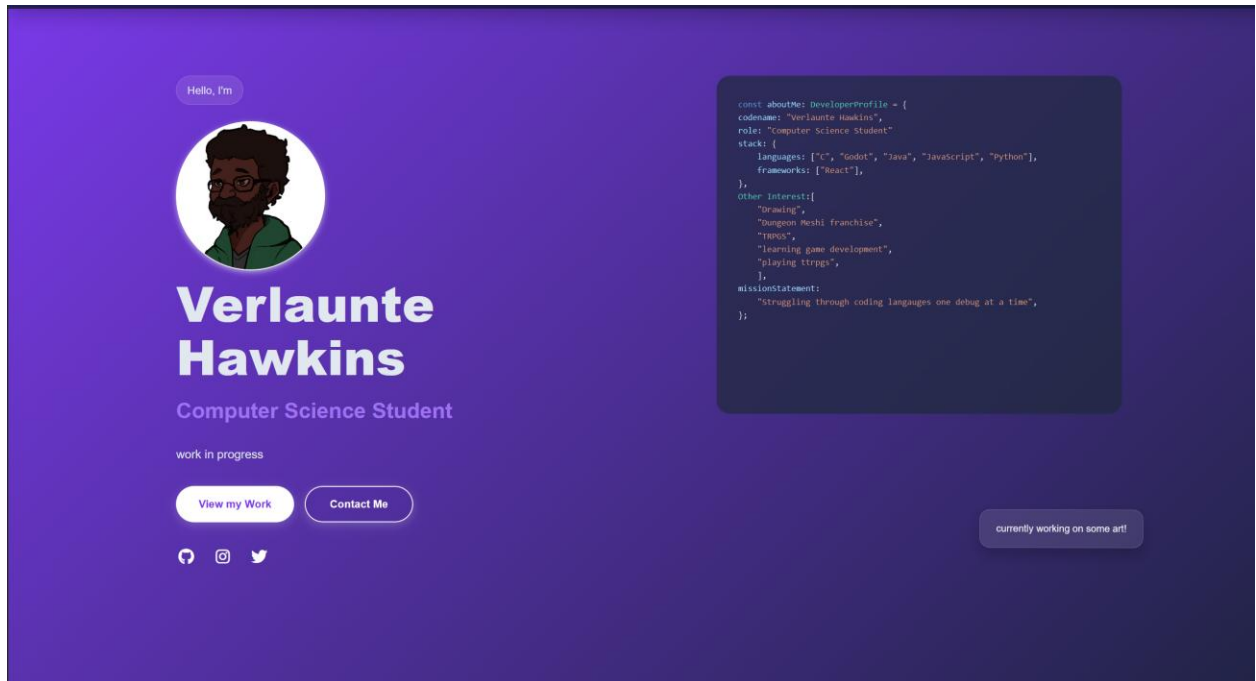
Hello, I'm

Verlaunte Hawkins

Computer Science Student

work in progress

View my Work

Contact Me

const aboutMe: DeveloperProfile = {
codename: "Verlaunte Hawkins",
role: "Computer Science Student"
stack: {
languages: ["C", "Godot", "Java", "JavaScript", "Python"],
frameworks: ["React"],
},
Other Interest:[
"Drawing",
"Dungeon Meshi franchise",
"TRPGS",
"learning game development",
"playing ttrpgs",
],
missionStatement:
"Struggling through coding langauges one debug at a time",
};

currently working on some art!